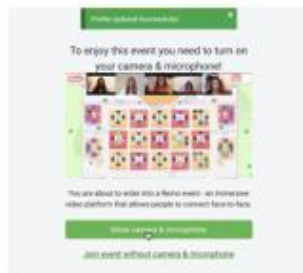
Profile updated Successfully!

To enjoy this event you need to turn on your camera & microphone!

You are about to enter into a Remo event - an immersive video platform that allows people to connect face-to-face.

Allow camera & microphone

Join event without camera & microphone